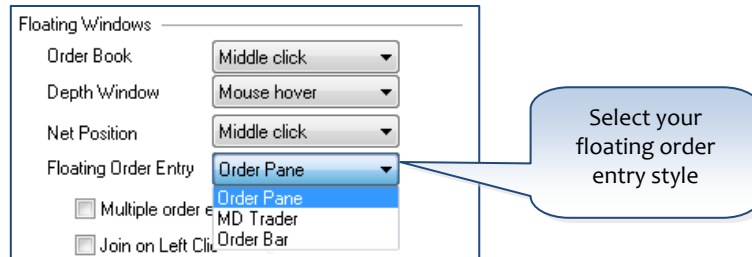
Floating Windows

Order Book
Middle click

Depth Window
Mouse hover

Net Position
Middle click

Floating Order Entry
Order Pane

Order Pane
MD Trader
Order Bar

Multiple order e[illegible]

Join on Left Cli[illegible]

Select your floating order entry style